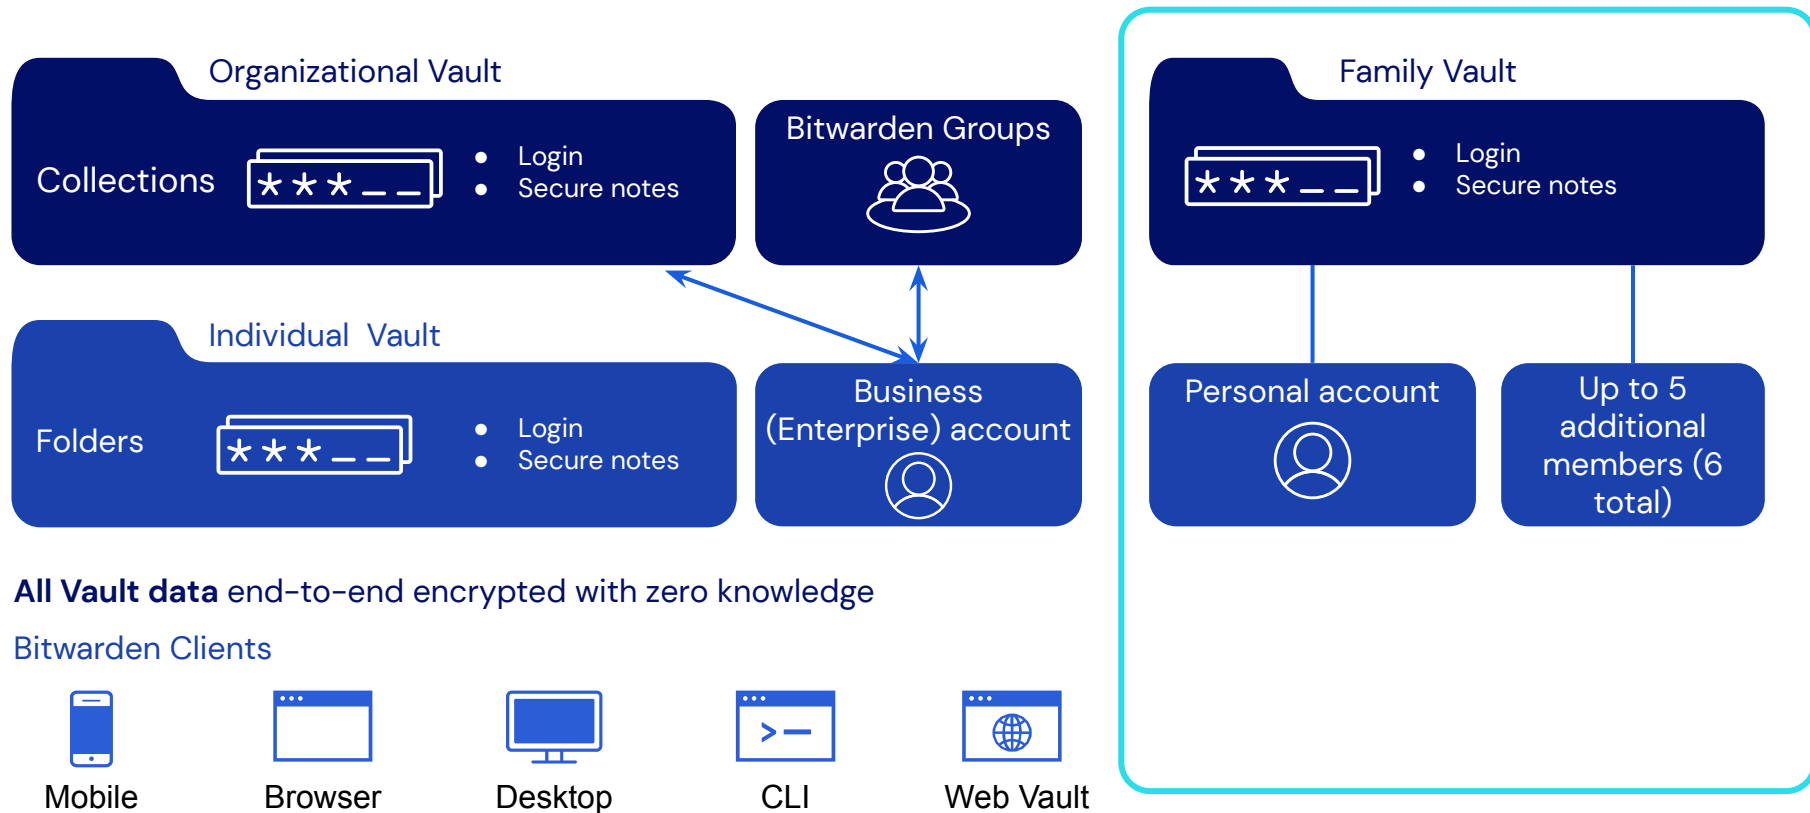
Organizational Vault

Collections

***__

- Login
- Secure notes

Bitwarden Groups

Individual Vault

Folders

***__

- Login
- Secure notes

Business (Enterprise) account

Family Vault

***__

- Login
- Secure notes

Personal account

Up to 5 additional members (6 total)

**All Vault data** end-to-end encrypted with zero knowledge

Bitwarden Clients

Mobile

Browser

Desktop

CLI

Web Vault